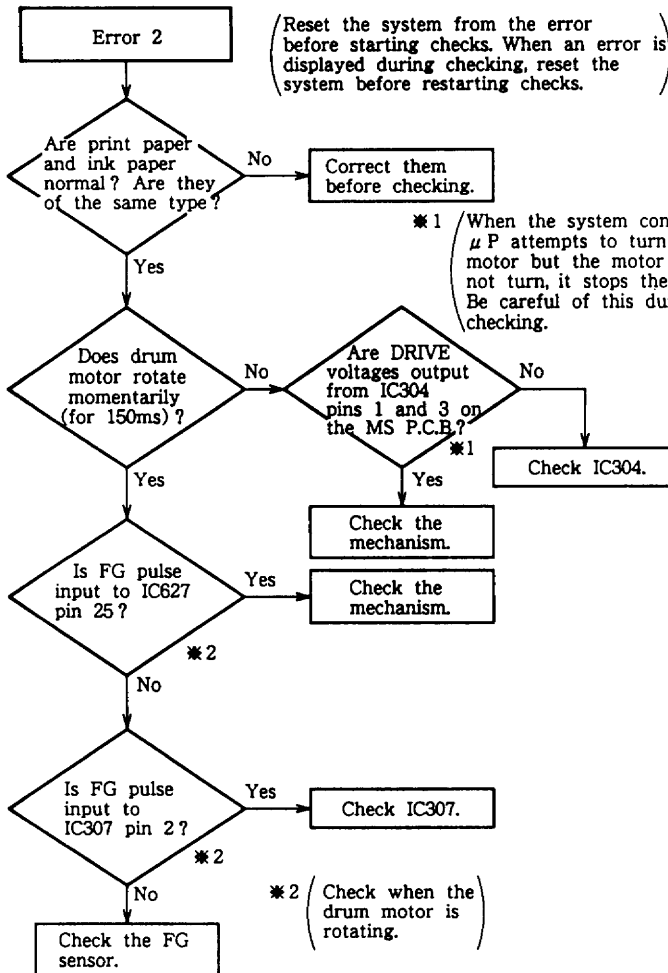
Error 2

Reset the system from the error before starting checks. When an error is displayed during checking, reset the system before restarting checks.

Are print paper and ink paper normal? Are they of the same type?

No

Correct them before checking.

※1 When the system con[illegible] $\mu$P attempts to turn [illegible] motor but the motor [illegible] not turn, it stops the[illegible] Be careful of this du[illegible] checking.

Yes

Does drum motor rotate momentarily (for 150ms)?

No

Are DRIVE voltages output from IC304 pins 1 and 3 on the MS P.C.B.? ※1

No

Check IC304.

Yes

Yes

Check the mechanism.

Is FG pulse input to IC627 pin 25?

Yes

Check the mechanism.

※2

No

Is FG pulse input to IC307 pin 2?

Yes

Check IC307.

※2

No

※2 Check when the drum motor is rotating.

Check the FG sensor.